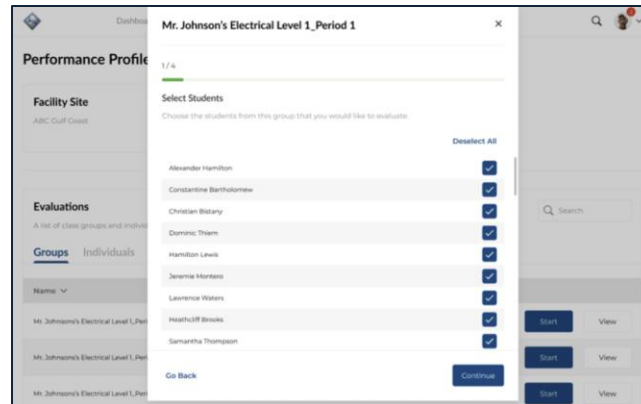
Dashbo

Performance Profile

Facility Site

ABC Gulf Coast

Evaluations

A list of class groups and indivi

Groups Individuals

Name

Mr. Johnson's Electrical Level 1_Peri

Mr. Johnson's Electrical Level 1_Peri

Mr. Johnson's Electrical Level 1_Peri

Search

Start View

Start View

Start View

Mr. Johnson's Electrical Level 1_Period 1

×

1/4

Select Students

Choose the students from this group that you would like to evaluate.

Deselect All

Alexander Hamilton

Constantine Bartholomew

Christian Bistany

Dominic Thiem

Hamilton Lewis

Jeremie Montero

Lawrence Waters

Heathcliff Brooks

Samantha Thompson

Go Back

Continue